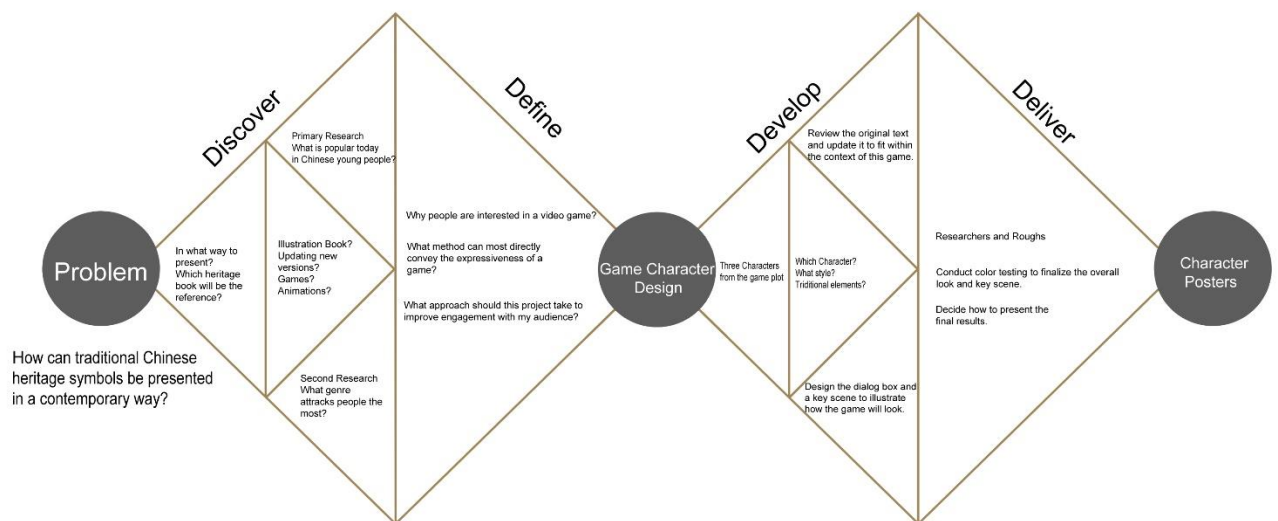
Discover

Define

Develop

Deliver

Problem

In what way to present?
Which heritage book will be the reference?

How can traditional Chinese heritage symbols be presented in a contemporary way?

Primary Research
What is popular today in Chinese young people?

Illustration Book?
Updating new versions?
Games?
Animations?

Second Research
What genre attracks people the most?

Why people are interested in a video game?

What method can most directly convey the expressiveness of a game?

What approach should this project take to improve engagement with my audience?

Game Character Design

Three Characters from the game plot

Review the original text and update it to fit within the context of this game.

Which Character?
What style?
Triditional elements?

Design the dialog box and a key scene to illustrate how the game will look.

Researchers and Roughs

Conduct color testing to finalize the overall look and key scene.

Decide how to present the final results.

Character Posters